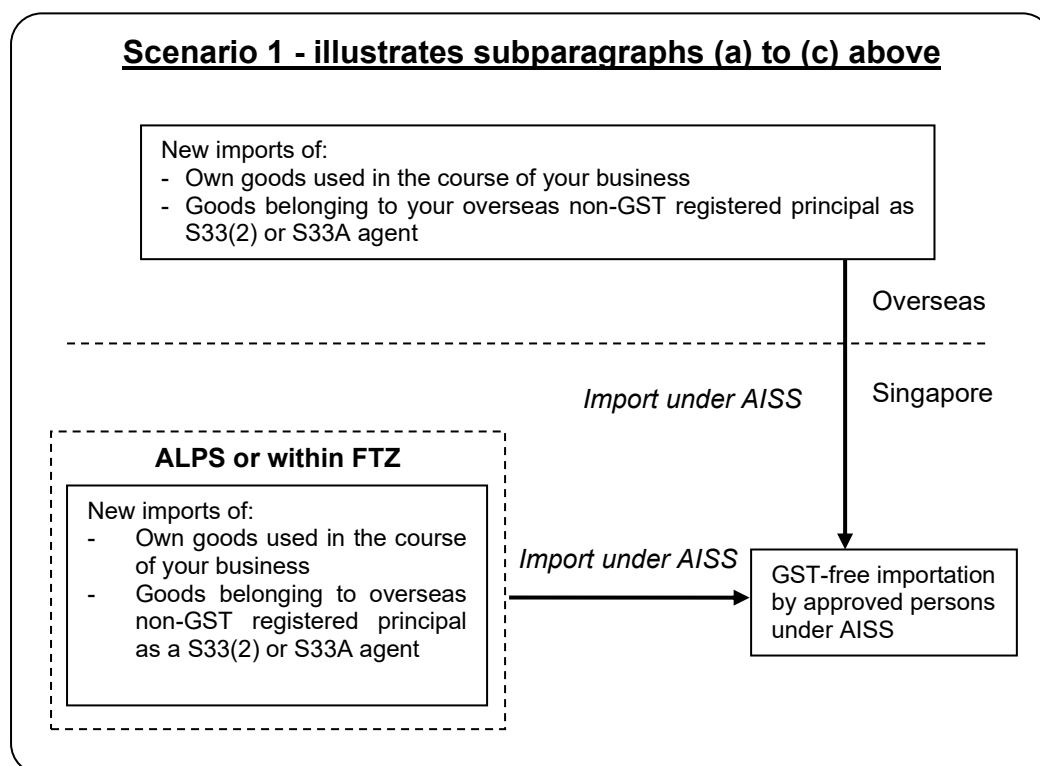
Scenario 1 - illustrates subparagraphs (a) to (c) above

New imports of:
- Own goods used in the course of your business
- Goods belonging to your overseas non-GST registered principal as S33(2) or S33A agent

Overseas

Singapore

Import under AISS

ALPS or within FTZ

New imports of:
- Own goods used in the course of your business
- Goods belonging to overseas non-GST registered principal as a S33(2) or S33A agent

Import under AISS

GST-free importation by approved persons under AISS